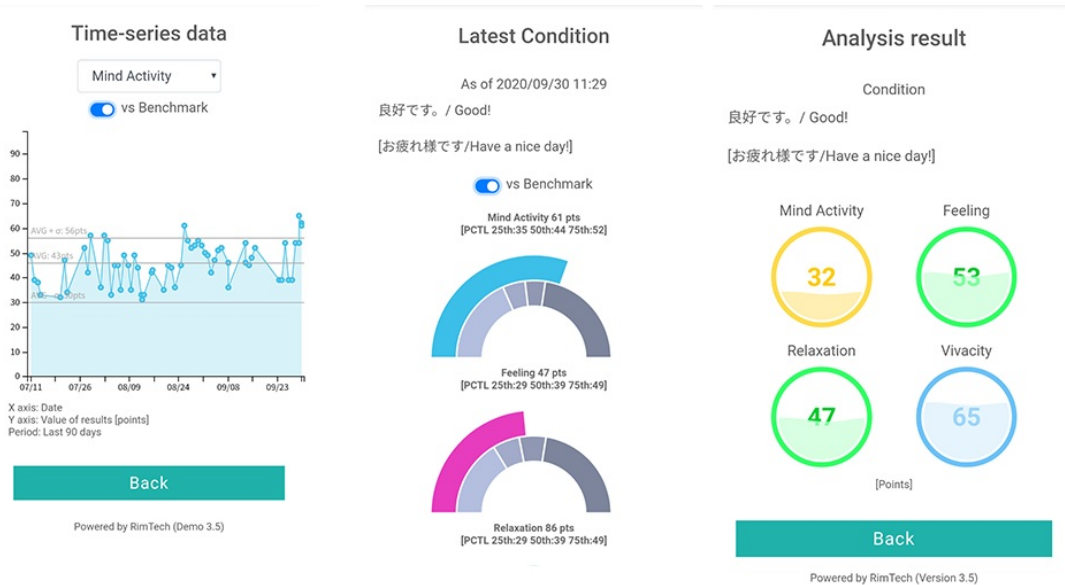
Time-series data

Mind Activity ▾

vs Benchmark

90
80
70
60
50
40
30
20
10
0

AVG + σ: 56pts
AVG: 43pts
AVG - σ: 30pts

07/11 07/26 08/09 08/24 09/08 09/23

X axis: Date
Y axis: Value of results [points]
Period: Last 90 days

Back

Powered by RimTech (Demo 3.5)

Latest Condition

As of 2020/09/30 11:29

良好です。/ Good!

[お疲れ様です/Have a nice day!]

vs Benchmark

Mind Activity 61 pts
[PCTL 25th:35 50th:44 75th:52]

Feeling 47 pts
[PCTL 25th:29 50th:39 75th:49]

Relaxation 86 pts
[PCTL 25th:29 50th:39 75th:49]

Analysis result

Condition

良好です。/ Good!

[お疲れ様です/Have a nice day!]

Mind Activity
32

Feeling
53

Relaxation
47

Vivacity
65

[Points]

Back

Powered by RimTech (Version 3.5)